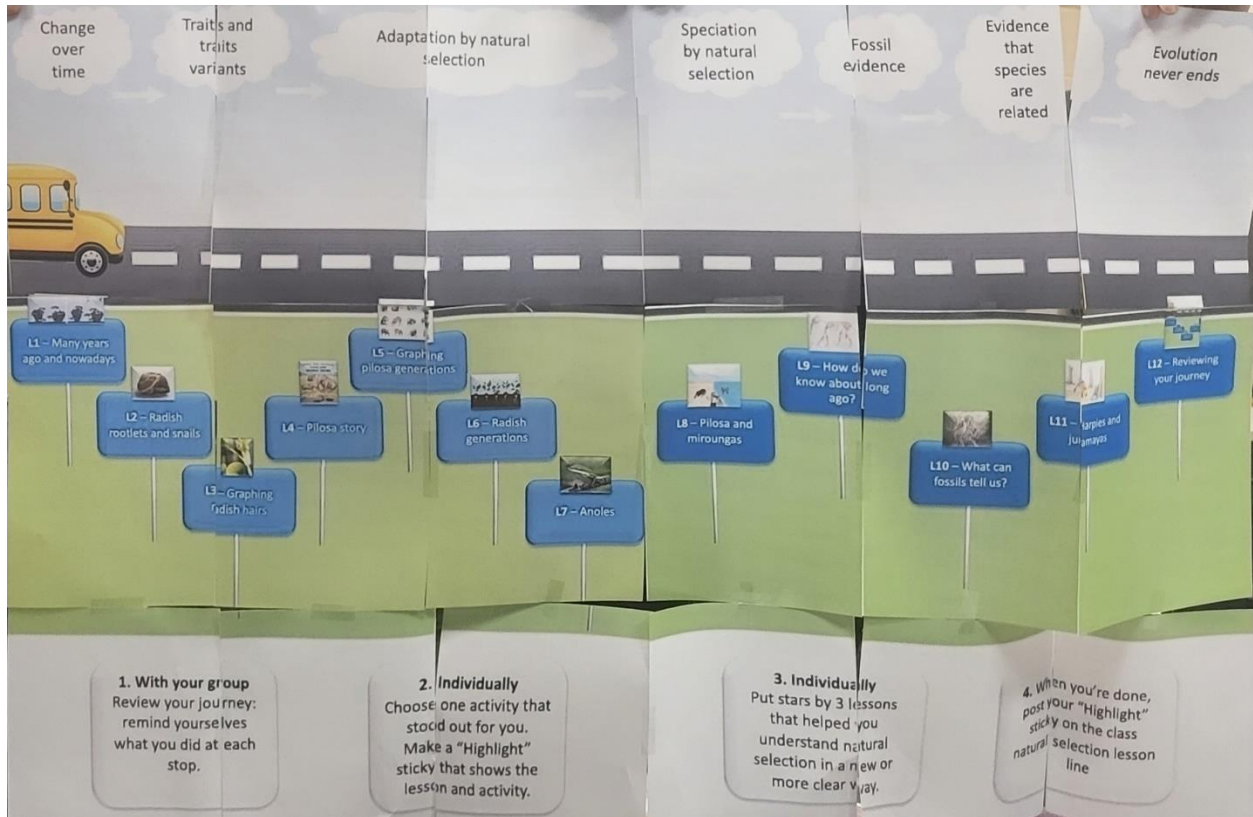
Change over time

Traits and traits variants

Adaptation by natural selection

Speciation by natural selection

Fossil evidence

Evidence that species are related

Evolution never ends

L1 – Many years ago and nowadays

L2 – Radish rootlets and snails

L3 – Graphing radish hairs

L4 – Pilosa story

L5 – Graphing pilosa generations

L6 – Radish generations

L7 – Anoles

L8 – Pilosa and miroungas

L9 – How do we know about long ago?

L10 – What can fossils tell us?

L11 – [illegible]arpies and julamayas

L12 – Reviewing your journey

1. With your group
Review your journey: remind yourselves what you did at each stop.

2. Individually
Choose one activity that stood out for you. Make a "Highlight" sticky that shows the lesson and activity.

3. Individually
Put stars by 3 lessons that helped you understand natural selection in a new or more clear way.

4. When you're done, post your "Highlight" sticky on the class natural selection lesson line